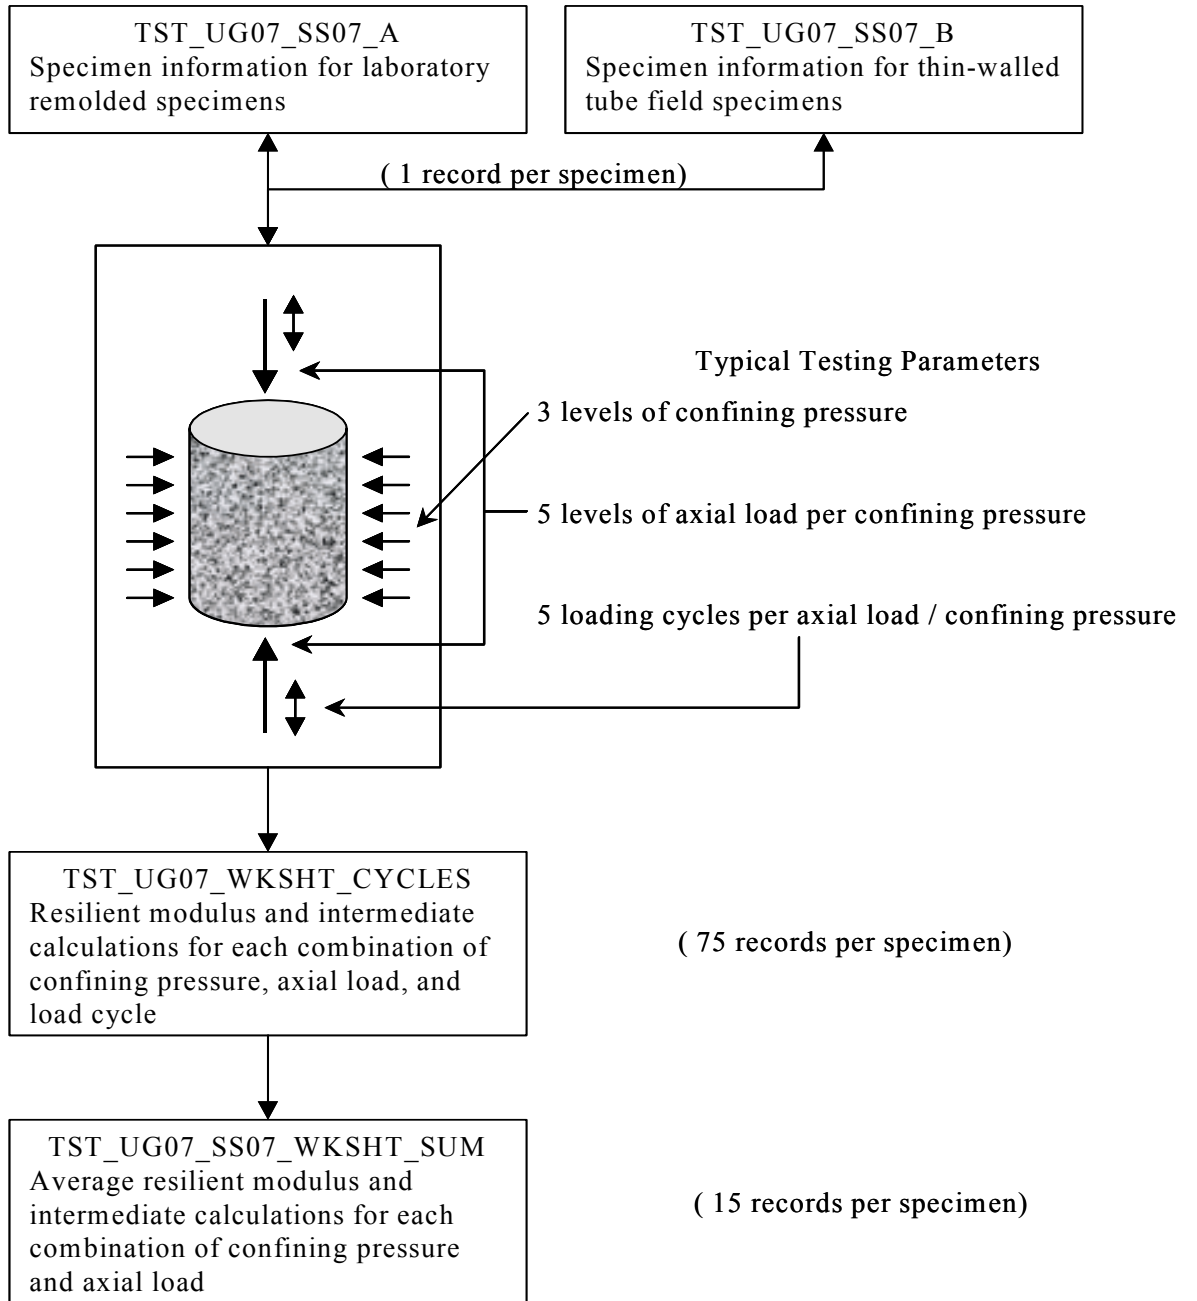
TST_UG07_SS07_A
Specimen information for laboratory remolded specimens

TST_UG07_SS07_B
Specimen information for thin-walled tube field specimens

( 1 record per specimen)

Typical Testing Parameters

3 levels of confining pressure

5 levels of axial load per confining pressure

5 loading cycles per axial load / confining pressure

TST_UG07_WKSHT_CYCLES
Resilient modulus and intermediate calculations for each combination of confining pressure, axial load, and load cycle

( 75 records per specimen)

TST_UG07_SS07_WKSHT_SUM
Average resilient modulus and intermediate calculations for each combination of confining pressure and axial load

( 15 records per specimen)